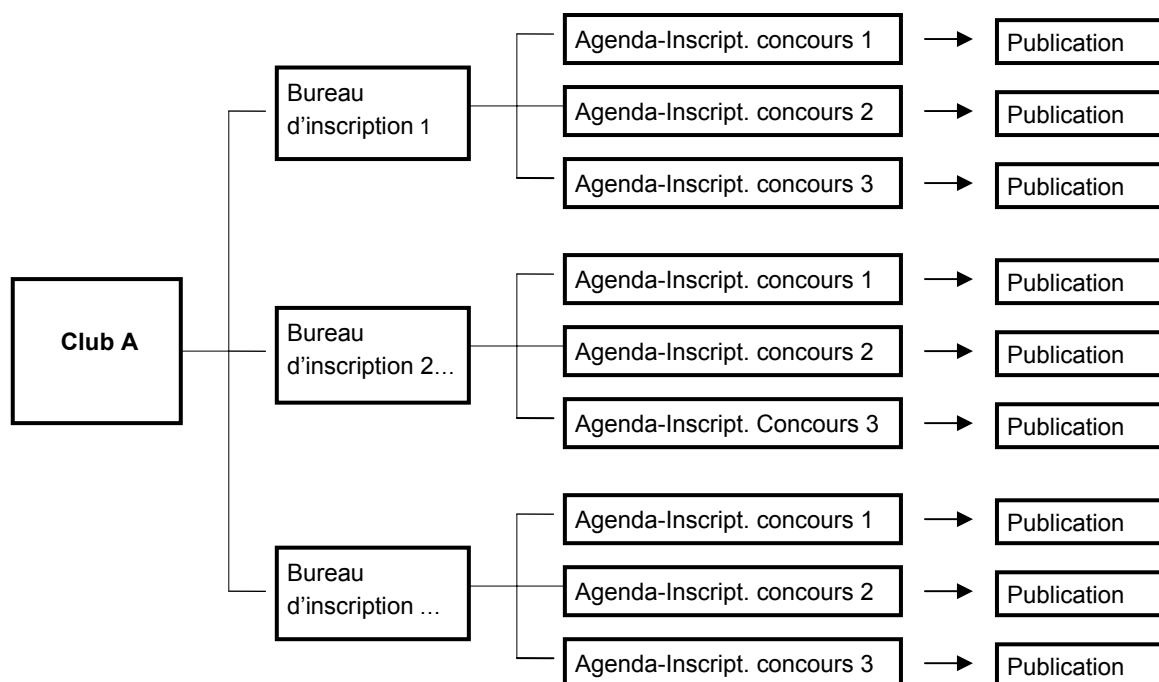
Club A

Bureau d'inscription 1

Agenda-Inscript. concours 1
Publication

Agenda-Inscript. concours 2
Publication

Agenda-Inscript. concours 3
Publication

Bureau d'inscription 2…

Agenda-Inscript. concours 1
Publication

Agenda-Inscript. concours 2
Publication

Agenda-Inscript. Concours 3
Publication

Bureau d'inscription …

Agenda-Inscript. concours 1
Publication

Agenda-Inscript. concours 2
Publication

Agenda-Inscript. concours 3
Publication